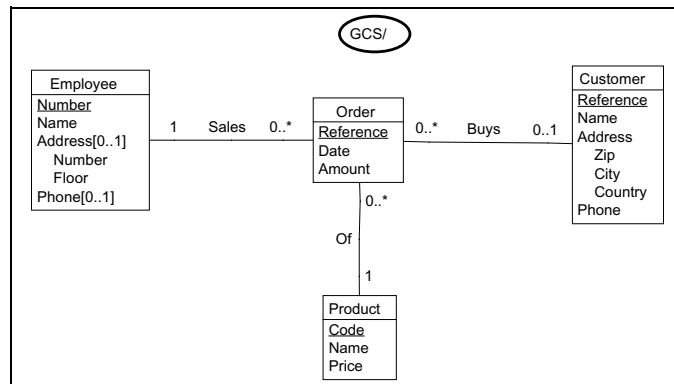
GCS/

Employee
Number
Name
Address[0..1]
Number
Floor
Phone[0..1]

1 Sales 0..*

Order
Reference
Date
Amount

0..* Buys 0..1

Customer
Reference
Name
Address
Zip
City
Country
Phone

0..*
Of
1

Product
Code
Name
Price